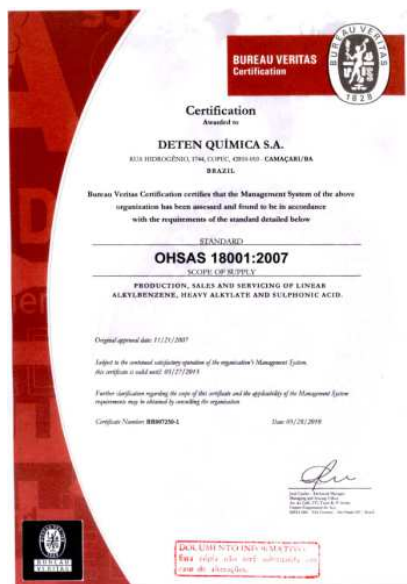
BUREAU VERITAS
Certification

BUREAU VERITAS
1828

Certification
Awarded to

DETEN QUÍMICA S.A.

RUA HIDROGÊNIO, 1744, COPEC, 42810-010 - CAMAÇARI/BA
BRAZIL

Bureau Veritas Certification certifies that the Management System of the above organization has been assessed and found to be in accordance with the requirements of the standard detailed below

STANDARD
OHSAS 18001:2007
SCOPE OF SUPPLY

PRODUCTION, SALES AND SERVICING OF LINEAR ALKYLBENZENE, HEAVY ALKYLATE AND SULPHONIC ACID.

Original approval date: 11/21/2007

Subject to the continued satisfactory operation of the organization's Management System, this certificate is valid until: 05/27/2013

Further clarification regarding the scope of this certificate and the applicability of the Management System requirements may be obtained by consulting the organization

Certificate Number: BR007250-1

Date: 05/28/2010

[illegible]

BUREAU VERITAS

DOCUMENTO INFORMATIVO
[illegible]
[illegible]